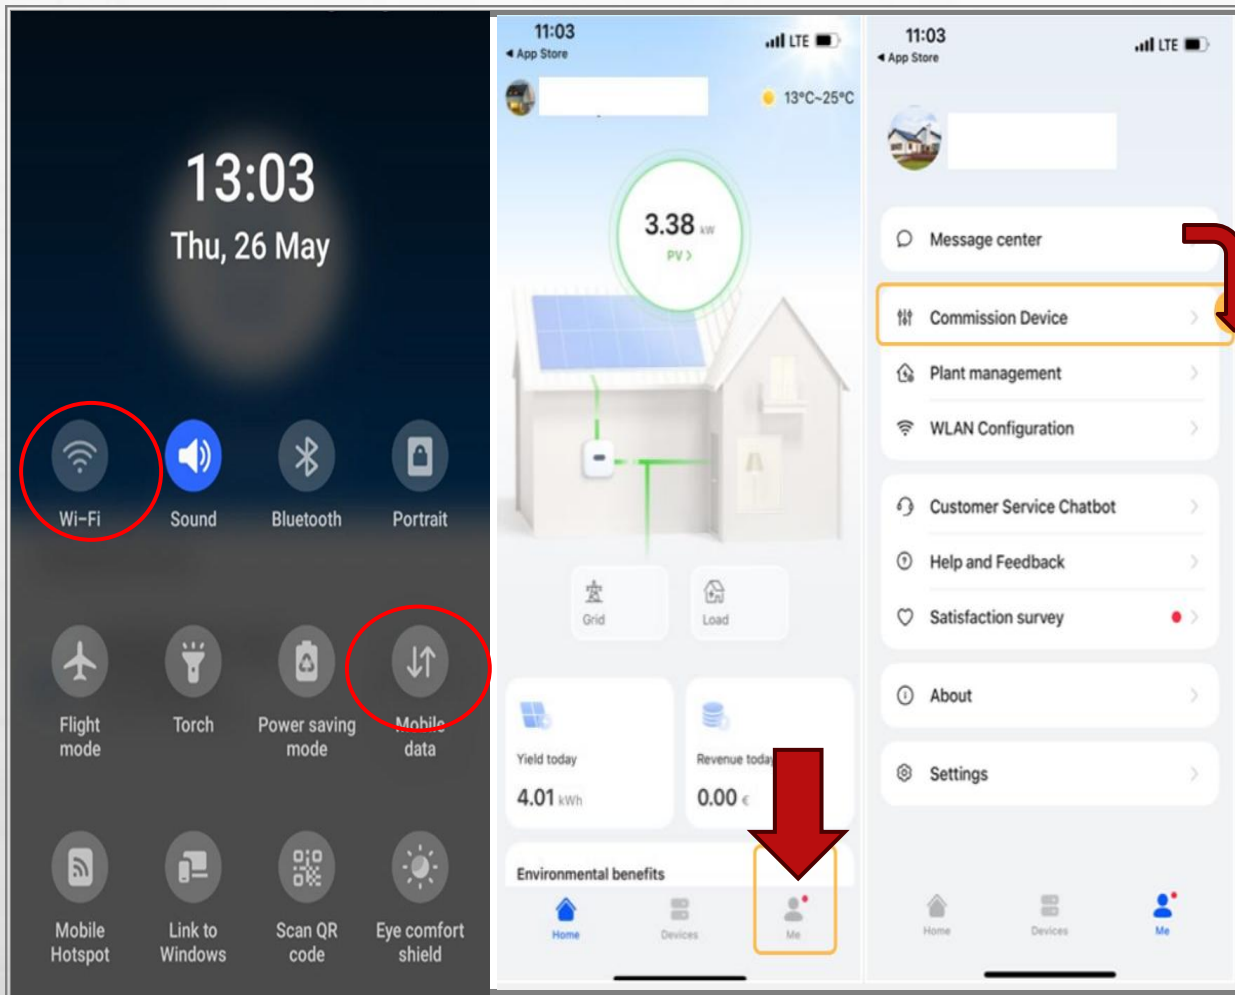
13:03
Thu, 26 May

Wi-Fi
Sound
Bluetooth
Portrait

Flight mode
Torch
Power saving mode
Mobile data

Mobile Hotspot
Link to Windows
Scan QR code
Eye comfort shield

11:03
◂ App Store
LTE
13°C~25°C
3.38 kW
PV >
Grid
Load
Yield today
4.01 kWh
Revenue today
0.00 €
Environmental benefits
Home
Devices
Me

11:03
◂ App Store
LTE
Message center
Commission Device
Plant management
WLAN Configuration
Customer Service Chatbot
Help and Feedback
Satisfaction survey
About
Settings
Home
Devices
Me